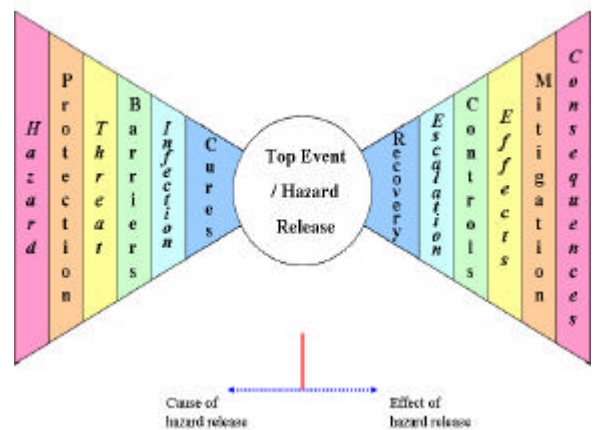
Hazard

Protection

Threat

Barriers

Infection

Cures

Top Event / Hazard Release

Recovery

Escalation

Controls

Effects

Mitigation

Consequences

Cause of hazard release

Effect of hazard release